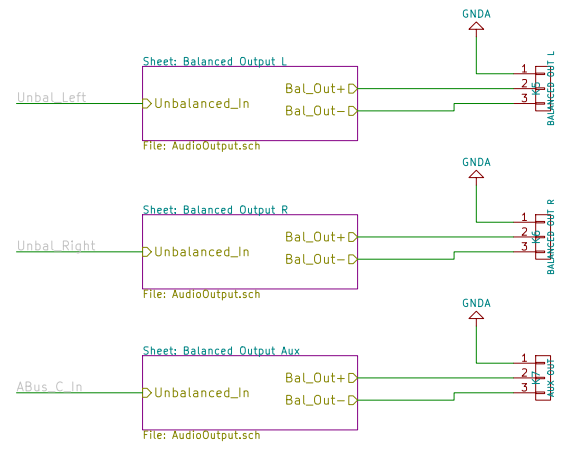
GNDA

Sheet: Balanced Output L

Unbal_Left

Unbalanced_In

Bal_Out+

Bal_Out−

File: AudioOutput.sch

1
2
3

K6

BALANCED OUT L

GNDA

Sheet: Balanced Output R

Unbal_Right

Unbalanced_In

Bal_Out+

Bal_Out−

File: AudioOutput.sch

1
2
3

K6

BALANCED OUT R

GNDA

Sheet: Balanced Output Aux

ABus_C_In

Unbalanced_In

Bal_Out+

Bal_Out−

File: AudioOutput.sch

1
2
3

K7

AUX OUT